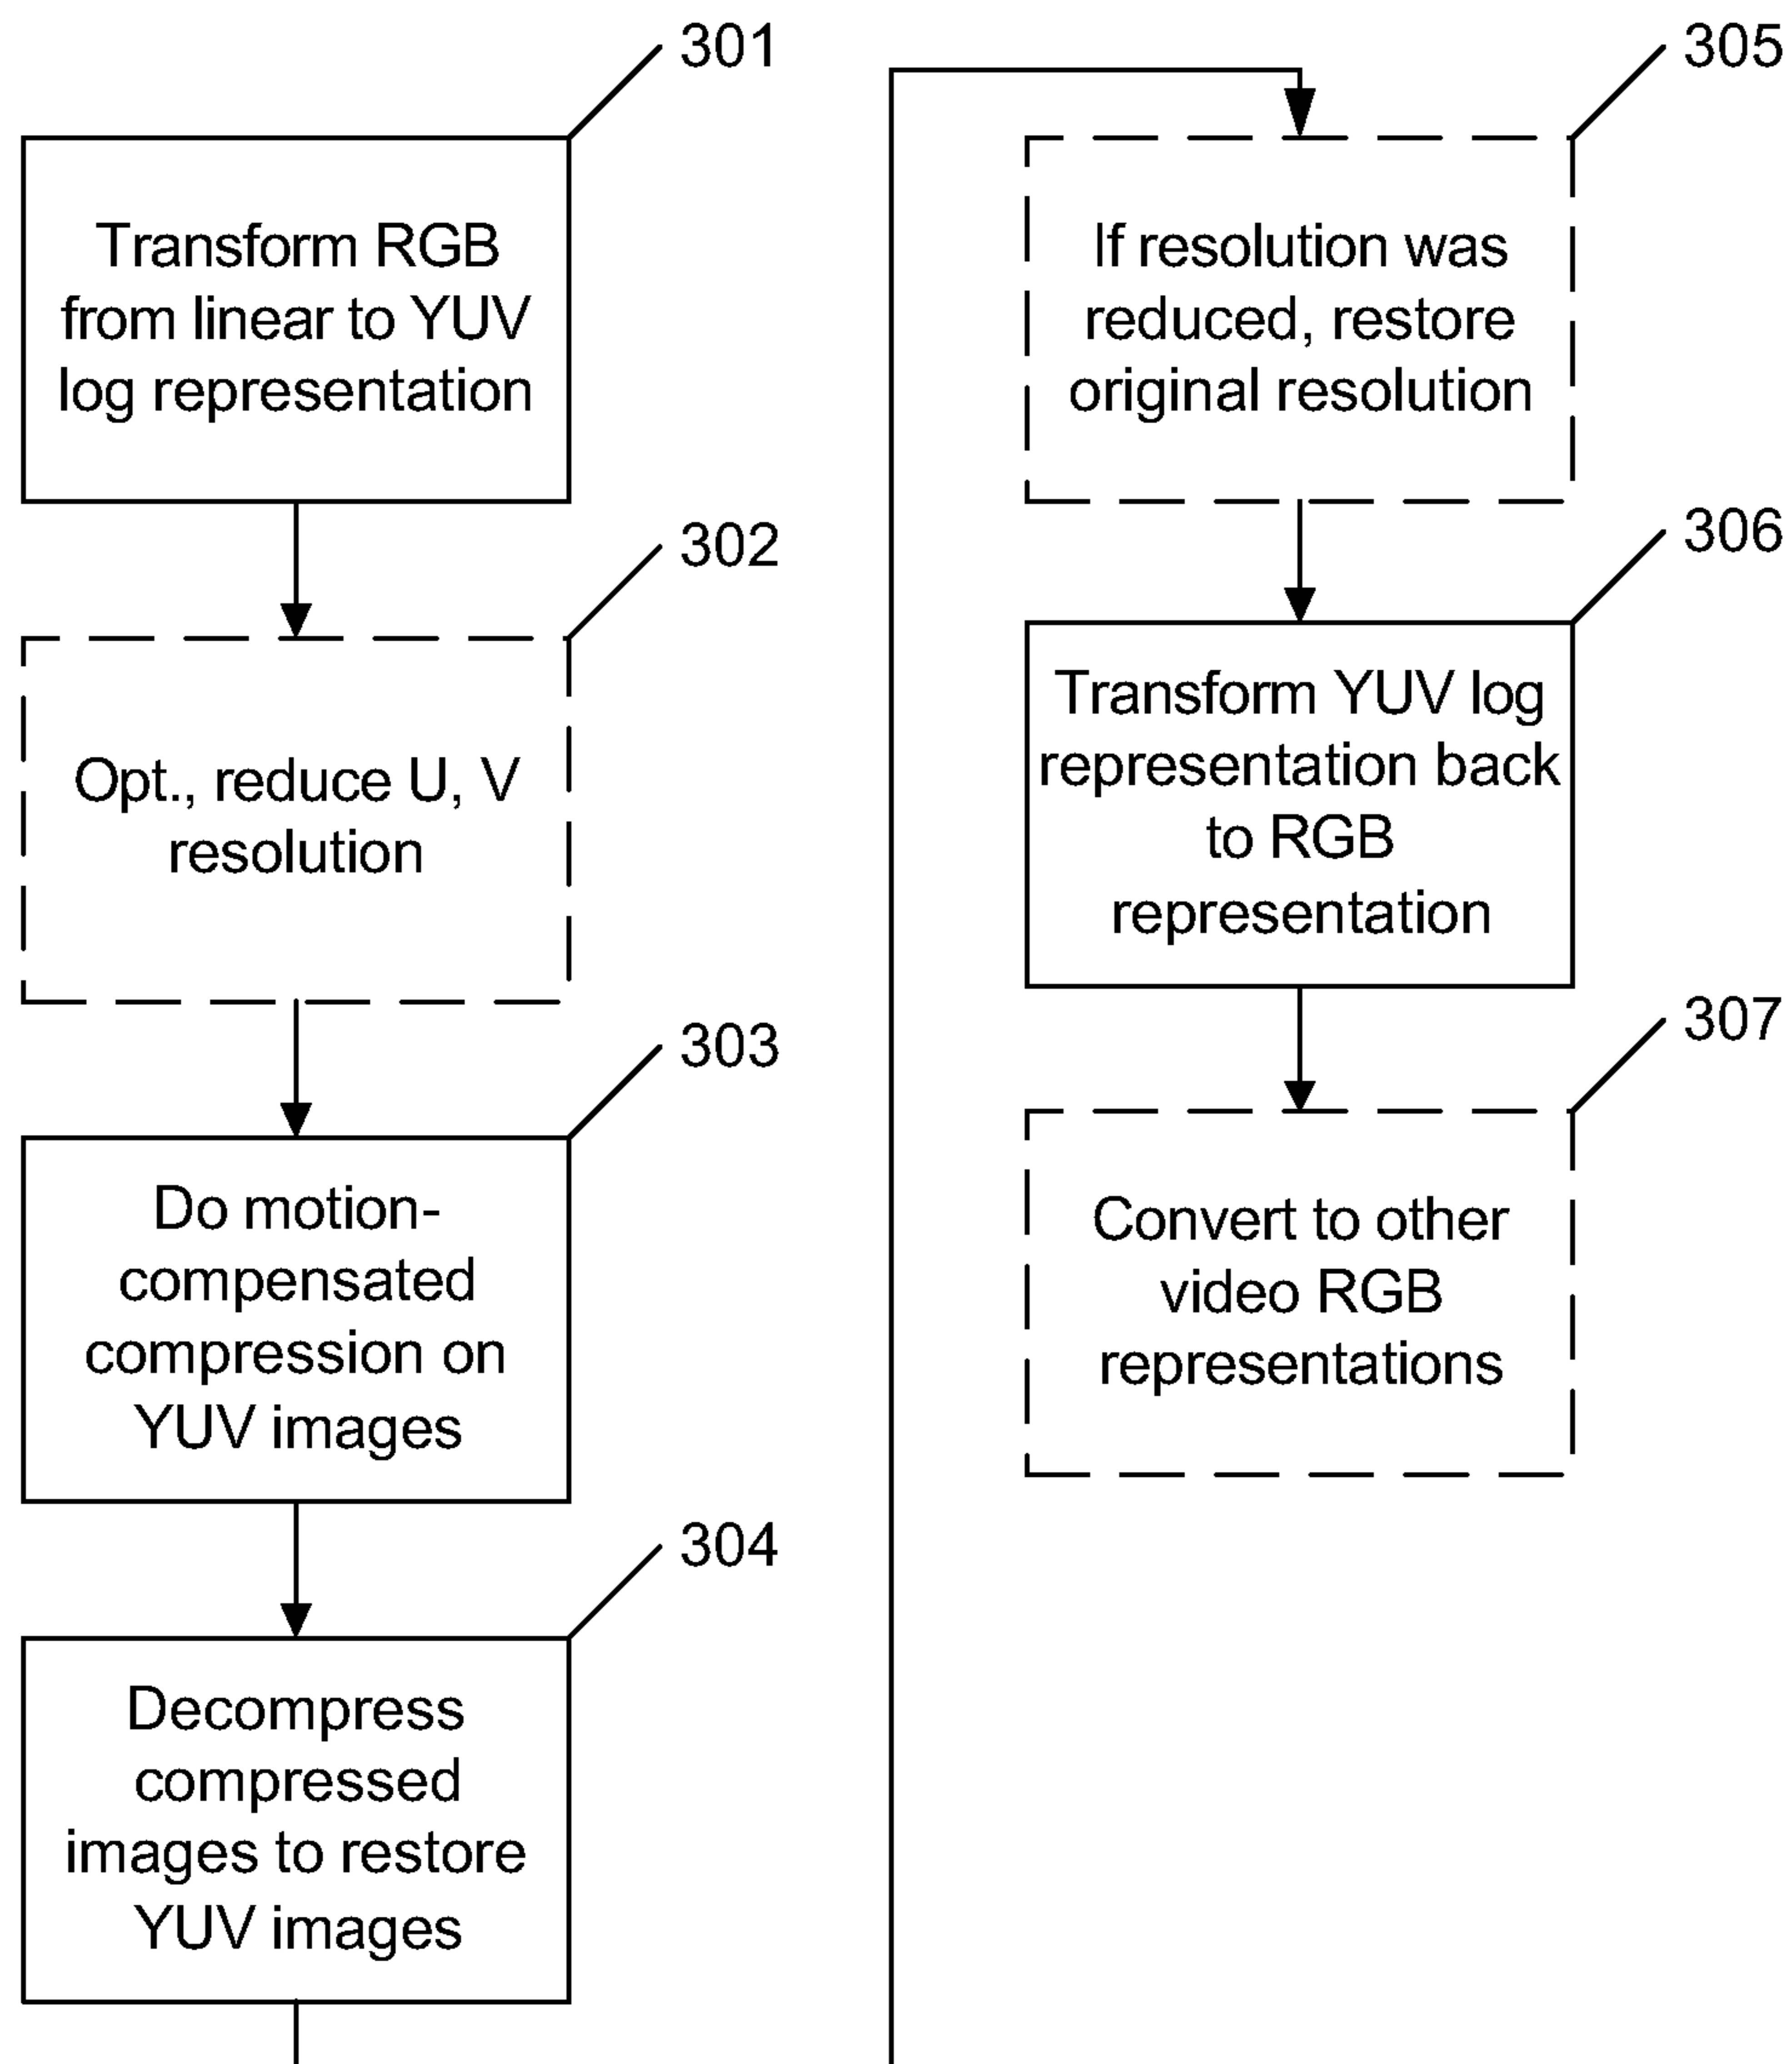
301

Transform RGB from linear to YUV log representation

302

Opt., reduce U, V resolution

303

Do motion-compensated compression on YUV images

304

Decompress compressed images to restore YUV images

305

If resolution was reduced, restore original resolution

306

Transform YUV log representation back to RGB representation

307

Convert to other video RGB representations